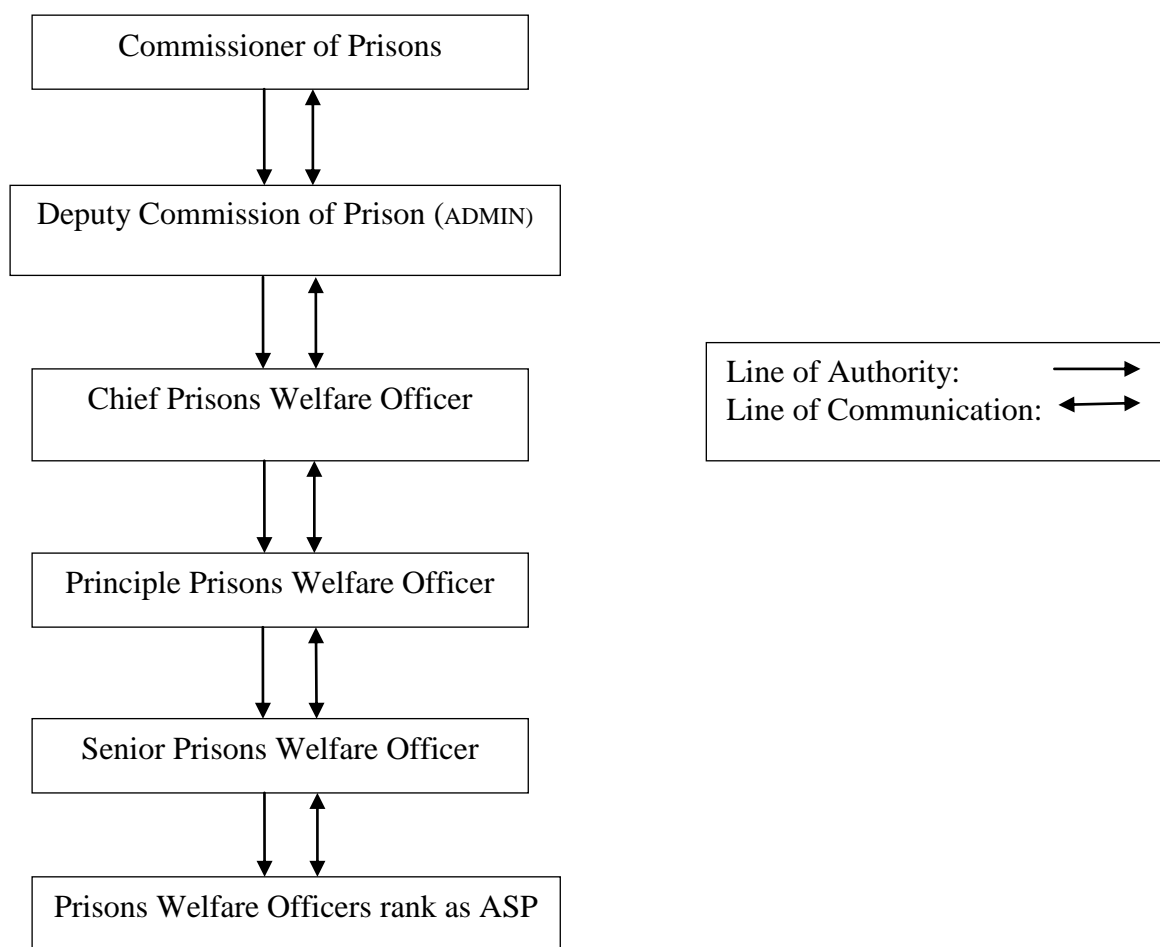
Commissioner of Prisons

Deputy Commission of Prison (ADMIN)

Chief Prisons Welfare Officer

Principle Prisons Welfare Officer

Senior Prisons Welfare Officer

Prisons Welfare Officers rank as ASP

Line of Authority:
Line of Communication: